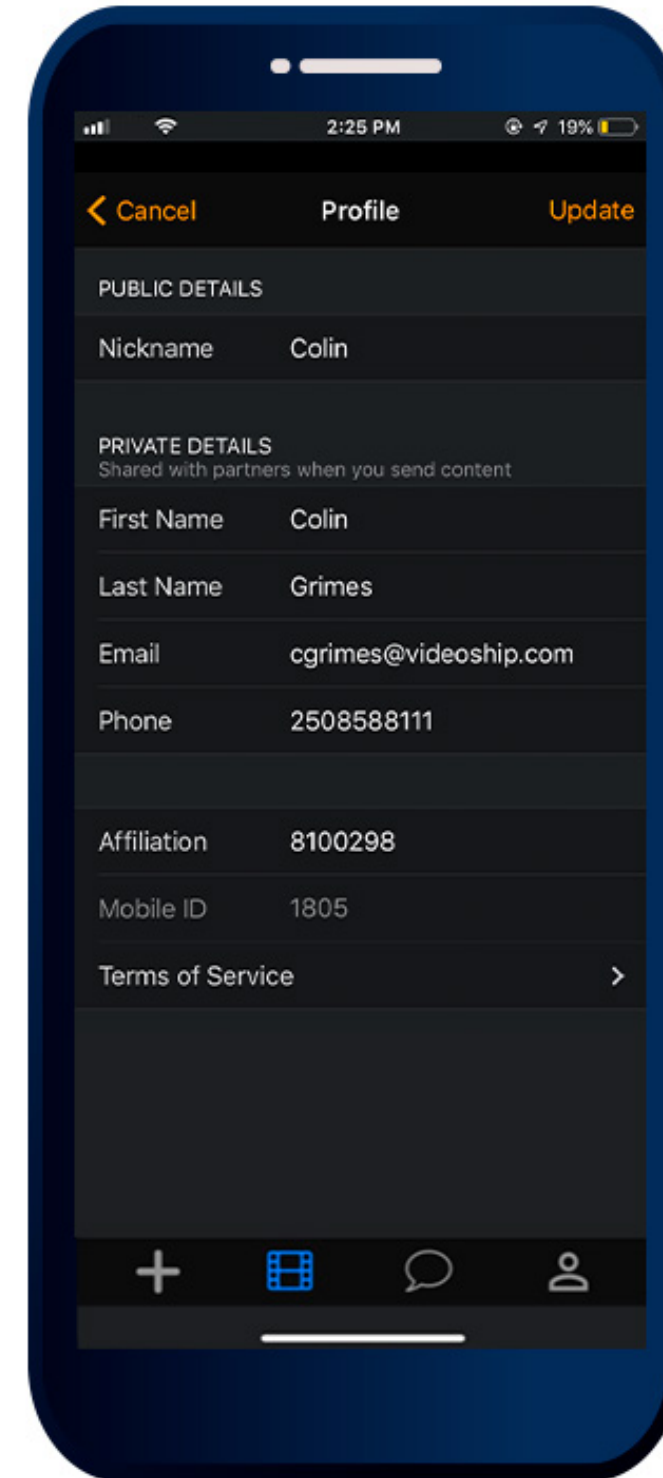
2:25 PM

19%

< Cancel

Profile

Update

PUBLIC DETAILS

Nickname Colin

PRIVATE DETAILS
Shared with partners when you send content

First Name Colin

Last Name Grimes

Email cgrimes@videoship.com

Phone 2508588111

Affiliation 8100298

Mobile ID 1805

Terms of Service >

+